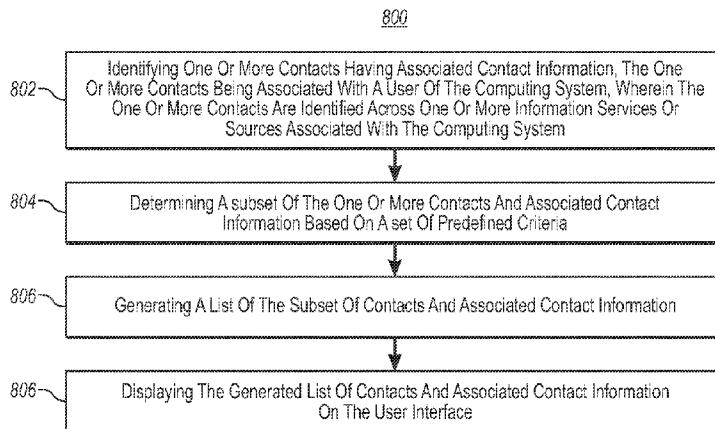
800

802

Identifying One Or More Contacts Having Associated Contact Information, The One Or More Contacts Being Associated With A User Of The Computing System, Wherein The One Or More Contacts Are Identified Across One Or More Information Services Or Sources Associated With The Computing System

804

Determining A subset Of The One Or More Contacts And Associated Contact Information Based On A set Of Predefined Criteria

806

Generating A List Of The Subset Of Contacts And Associated Contact Information

806

Displaying The Generated List Of Contacts And Associated Contact Information On The User Interface